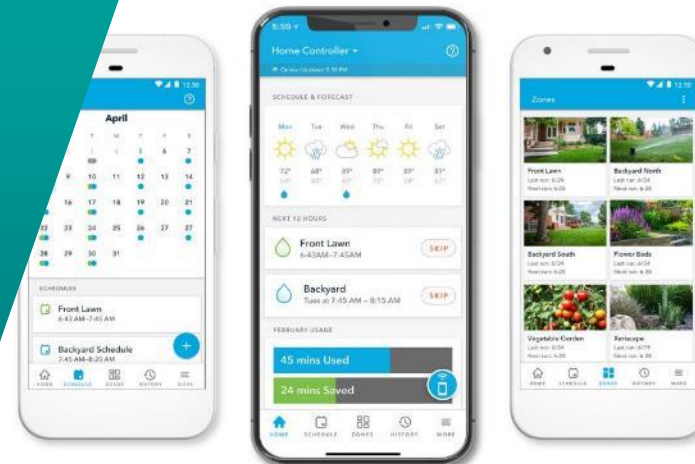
April

12:30

2 3 4 5 6 7
9 10 11 12 13 14
16 17 18 19 20 21
22 23 24 25 26 27 28
28 29 30 31

SCHEDULES

Front Lawn
6:43 AM–7:45 AM

Backyard Schedule
7:45 AM–8:20 AM

HOME SCHEDULE ZONES HISTORY MORE

5:59

Home Controller

SCHEDULE & FORECAST

| Mon | Tue | Wed | Thu | Fri | Sat |
|---|---|---|---|---|---|
| 72° | 68° | 89° | 89° | 89° | 81° |

NEXT 12 HOURS

Front Lawn
6:43AM–7:45AM
SKIP

Backyard
Tues at 7:45 AM – 8:15 AM
SKIP

FEBRUARY USAGE

45 mins Used

24 mins Saved

HOME SCHEDULE ZONES HISTORY MORE

12:30

Zones

Front Lawn

Backyard North

Backyard South

Flower Beds

Vegetable Garden

Xeriscape

HOME SCHEDULE ZONES HISTORY MORE